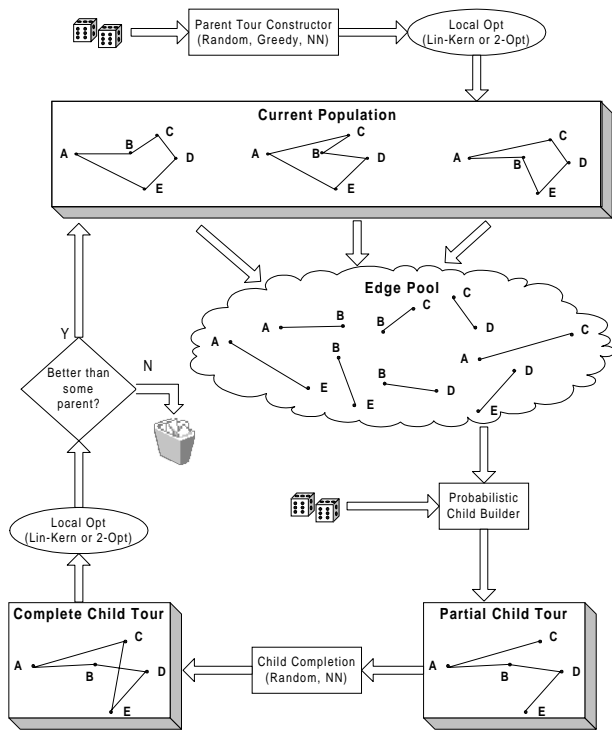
Parent Tour Constructor
(Random, Greedy, NN)

Local Opt
(Lin-Kern or 2-Opt)

Current Population

A B C D E

A B C D E

A B C D E

Edge Pool

A B

B C

C D

A E

B E

B D

A C

D E

Y

N

Better than some parent?

Probabilistic Child Builder

Local Opt
(Lin-Kern or 2-Opt)

Complete Child Tour

A B C D E

Child Completion
(Random, NN)

Partial Child Tour

A B C D E